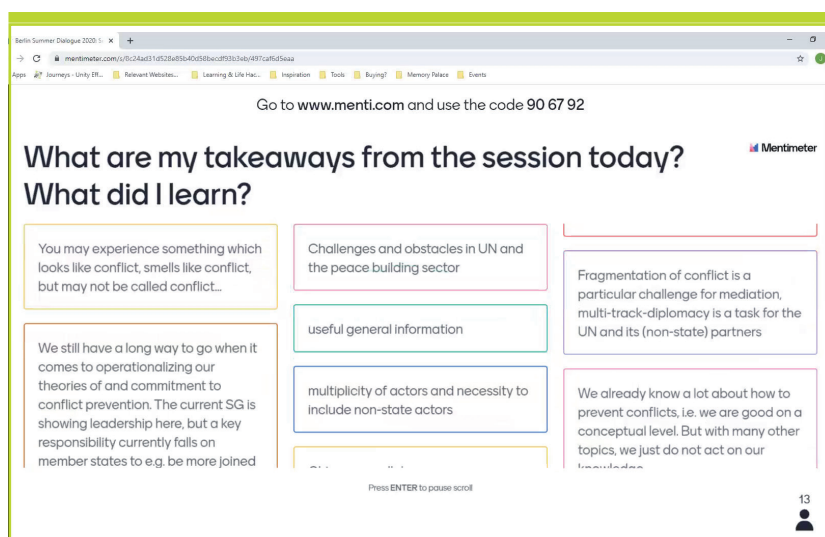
Berlin Summer Dialogue 2020: S ×   +

mentimeter.com/s/8c24ad31d528e85b40d58becdf93b3eb/497caf6d5eaa

Apps   Journeys - Unity Eff...   Relevant Websites...   Learning & Life Hac...   Inspiration   Tools   Buying?   Memory Palace   Events

Go to www.menti.com and use the code 90 67 92

What are my takeaways from the session today? What did I learn?

Mentimeter

You may experience something which looks like conflict, smells like conflict, but may not be called conflict...

We still have a long way to go when it comes to operationalizing our theories of and commitment to conflict prevention. The current SG is showing leadership here, but a key responsibility currently falls on member states to e.g. be more joined

Challenges and obstacles in UN and the peace building sector

useful general information

multiplicity of actors and necessity to include non-state actors

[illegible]

Fragmentation of conflict is a particular challenge for mediation, multi-track-diplomacy is a task for the UN and its (non-state) partners

We already know a lot about how to prevent conflicts, i.e. we are good on a conceptual level. But with many other topics, we just do not act on our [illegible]

Press ENTER to pause scroll

13